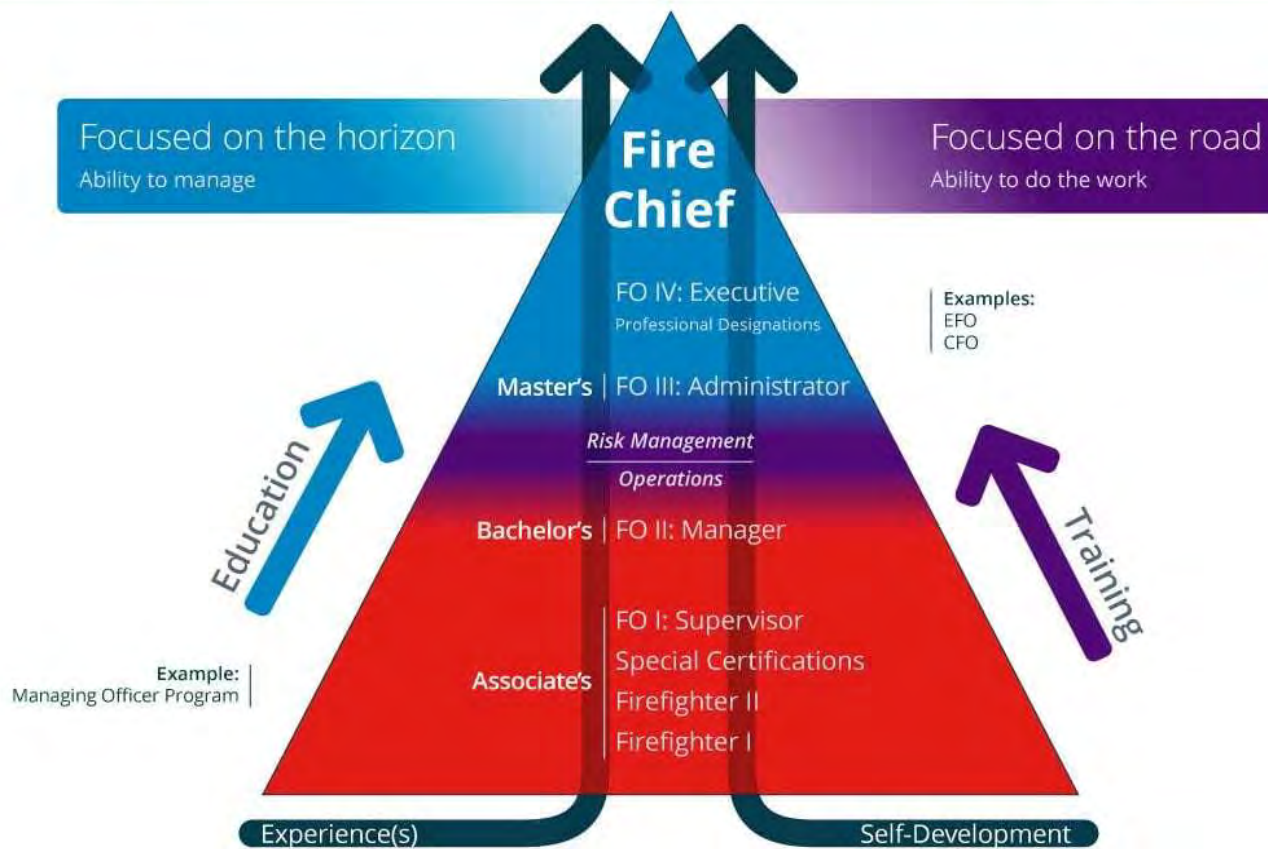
Focused on the horizon
Ability to manage

Fire Chief

Focused on the road
Ability to do the work

FO IV: Executive
Professional Designations

Examples:
EFO
CFO

Master's | FO III: Administrator

Risk Management

Operations

Education

Training

Bachelor's | FO II: Manager

Example:
Managing Officer Program

Associate's
FO I: Supervisor
Special Certifications
Firefighter II
Firefighter I

Experience(s)

Self-Development